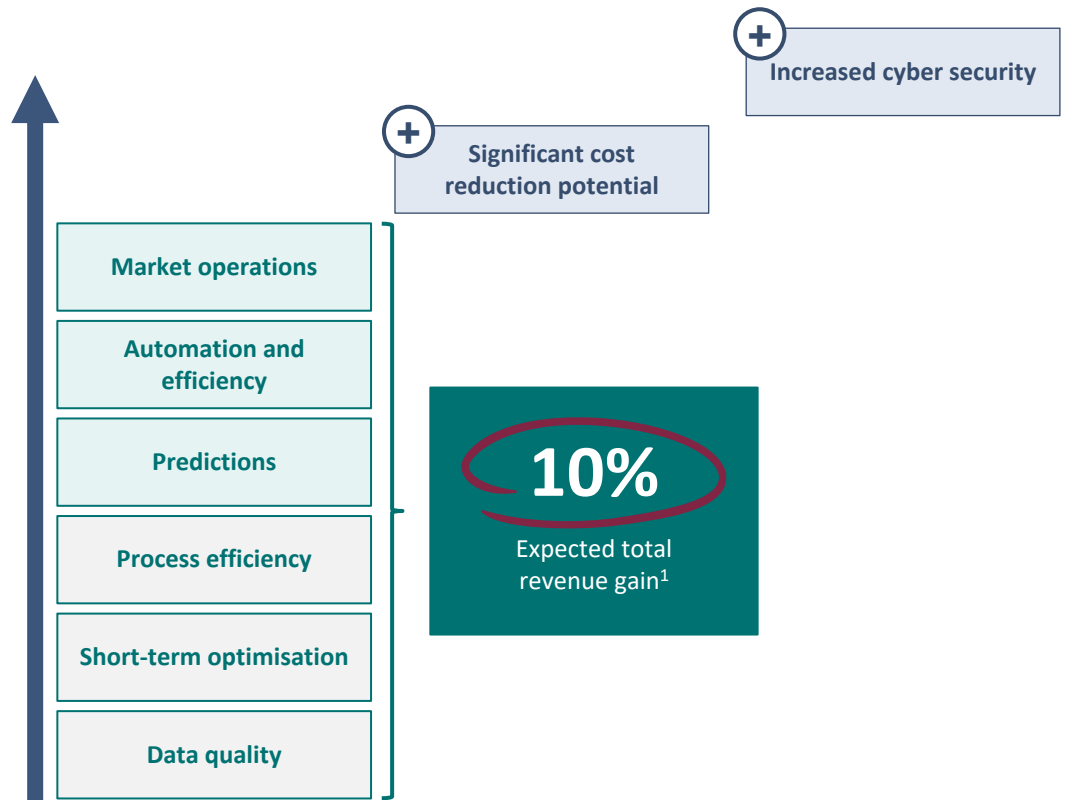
+ Increased cyber security

+ Significant cost reduction potential

Market operations

Automation and efficiency

Predictions

Process efficiency

Short-term optimisation

Data quality

10%

Expected total revenue gain$^1$